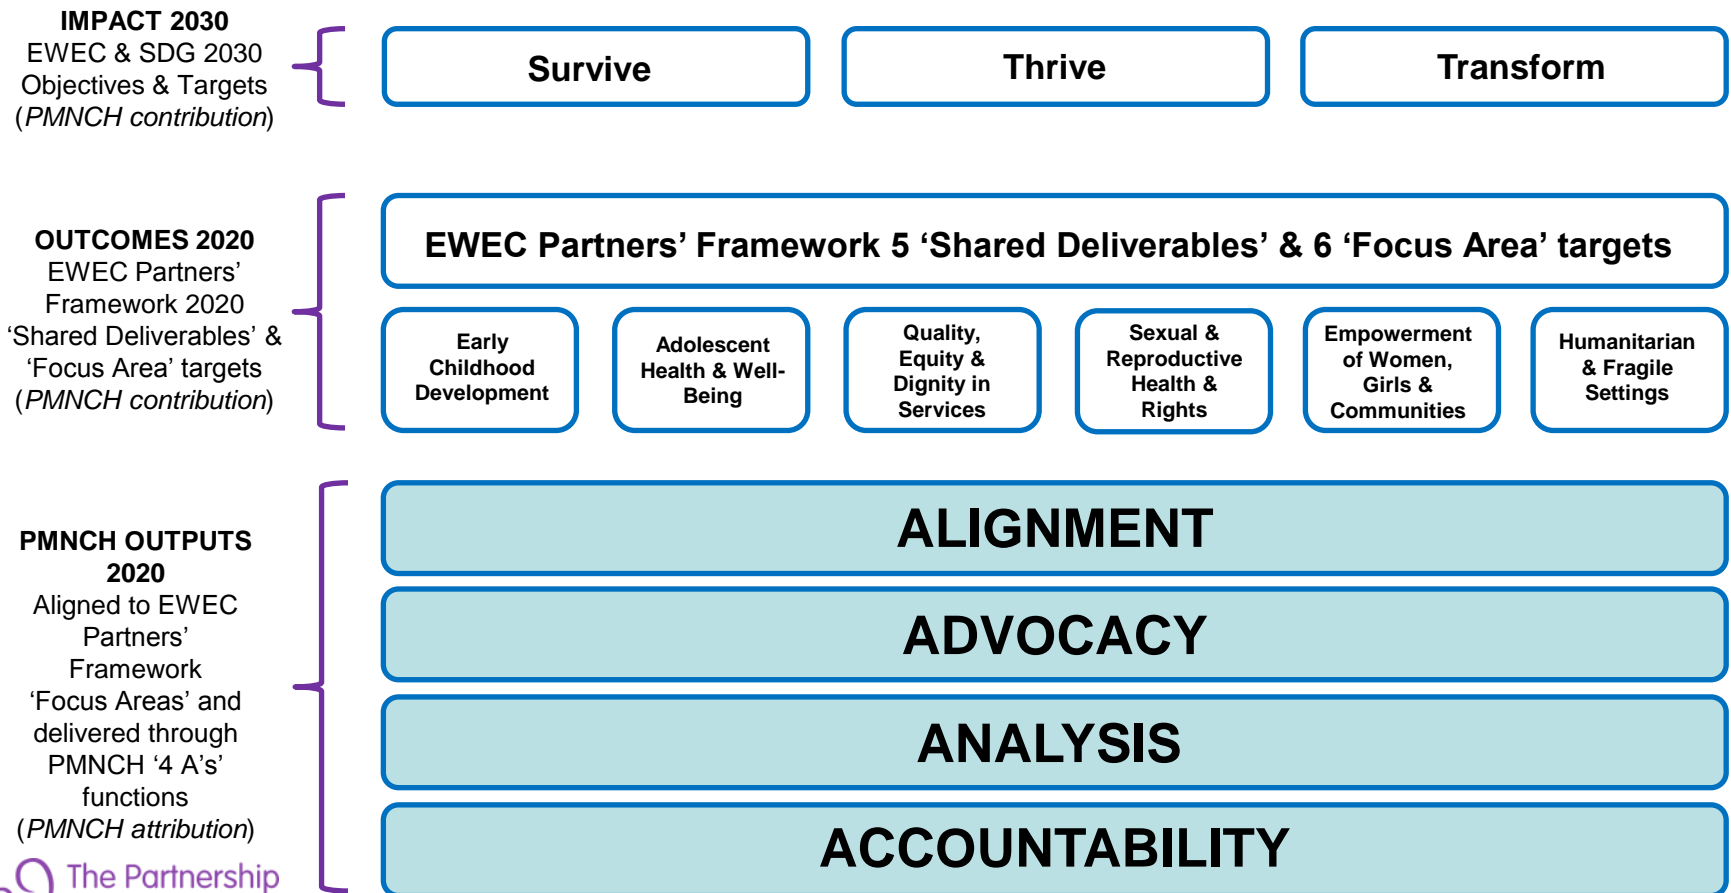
IMPACT 2030
EWEC & SDG 2030 Objectives & Targets (*PMNCH contribution*)

Survive

Thrive

Transform

OUTCOMES 2020
EWEC Partners' Framework 2020 'Shared Deliverables' & 'Focus Area' targets (*PMNCH contribution*)

EWEC Partners' Framework 5 'Shared Deliverables' & 6 'Focus Area' targets

Early Childhood Development

Adolescent Health & Well-Being

Quality, Equity & Dignity in Services

Sexual & Reproductive Health & Rights

Empowerment of Women, Girls & Communities

Humanitarian & Fragile Settings

PMNCH OUTPUTS 2020
Aligned to EWEC Partners' Framework 'Focus Areas' and delivered through PMNCH '4 A's' functions (*PMNCH attribution*)

ALIGNMENT

ADVOCACY

ANALYSIS

ACCOUNTABILITY

The Partnership